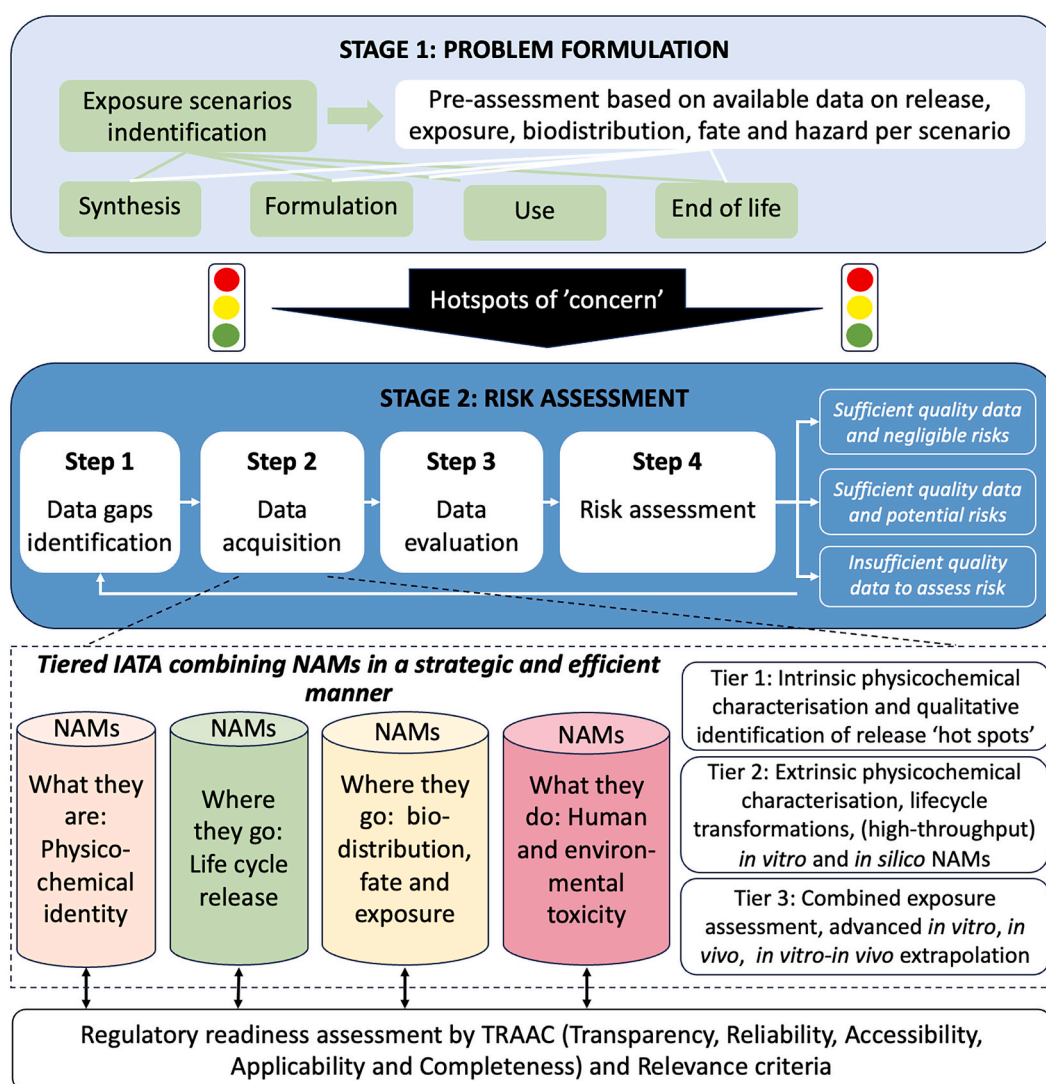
STAGE 1: PROBLEM FORMULATION

Exposure scenarios indentification

Pre-assessment based on available data on release, exposure, biodistribution, fate and hazard per scenario

Synthesis

Formulation

Use

End of life

Hotspots of 'concern'

STAGE 2: RISK ASSESSMENT

Step 1
Data gaps identification

Step 2
Data acquisition

Step 3
Data evaluation

Step 4
Risk assessment

*Sufficient quality data and negligible risks*

*Sufficient quality data and potential risks*

*Insufficient quality data to assess risk*

***Tiered IATA combining NAMs in a strategic and efficient manner***

NAMs
What they are: Physico-chemical identity

NAMs
Where they go: Life cycle release

NAMs
Where they go: bio-distribution, fate and exposure

NAMs
What they do: Human and environ-mental toxicity

Tier 1: Intrinsic physicochemical characterisation and qualitative identification of release 'hot spots'

Tier 2: Extrinsic physicochemical characterisation, lifecycle transformations, (high-throughput) *in vitro* and *in silico* NAMs

Tier 3: Combined exposure assessment, advanced *in vitro*, *in vivo*, *in vitro-in vivo* extrapolation

Regulatory readiness assessment by TRAAC (Transparency, Reliability, Accessibility, Applicability and Completeness) and Relevance criteria